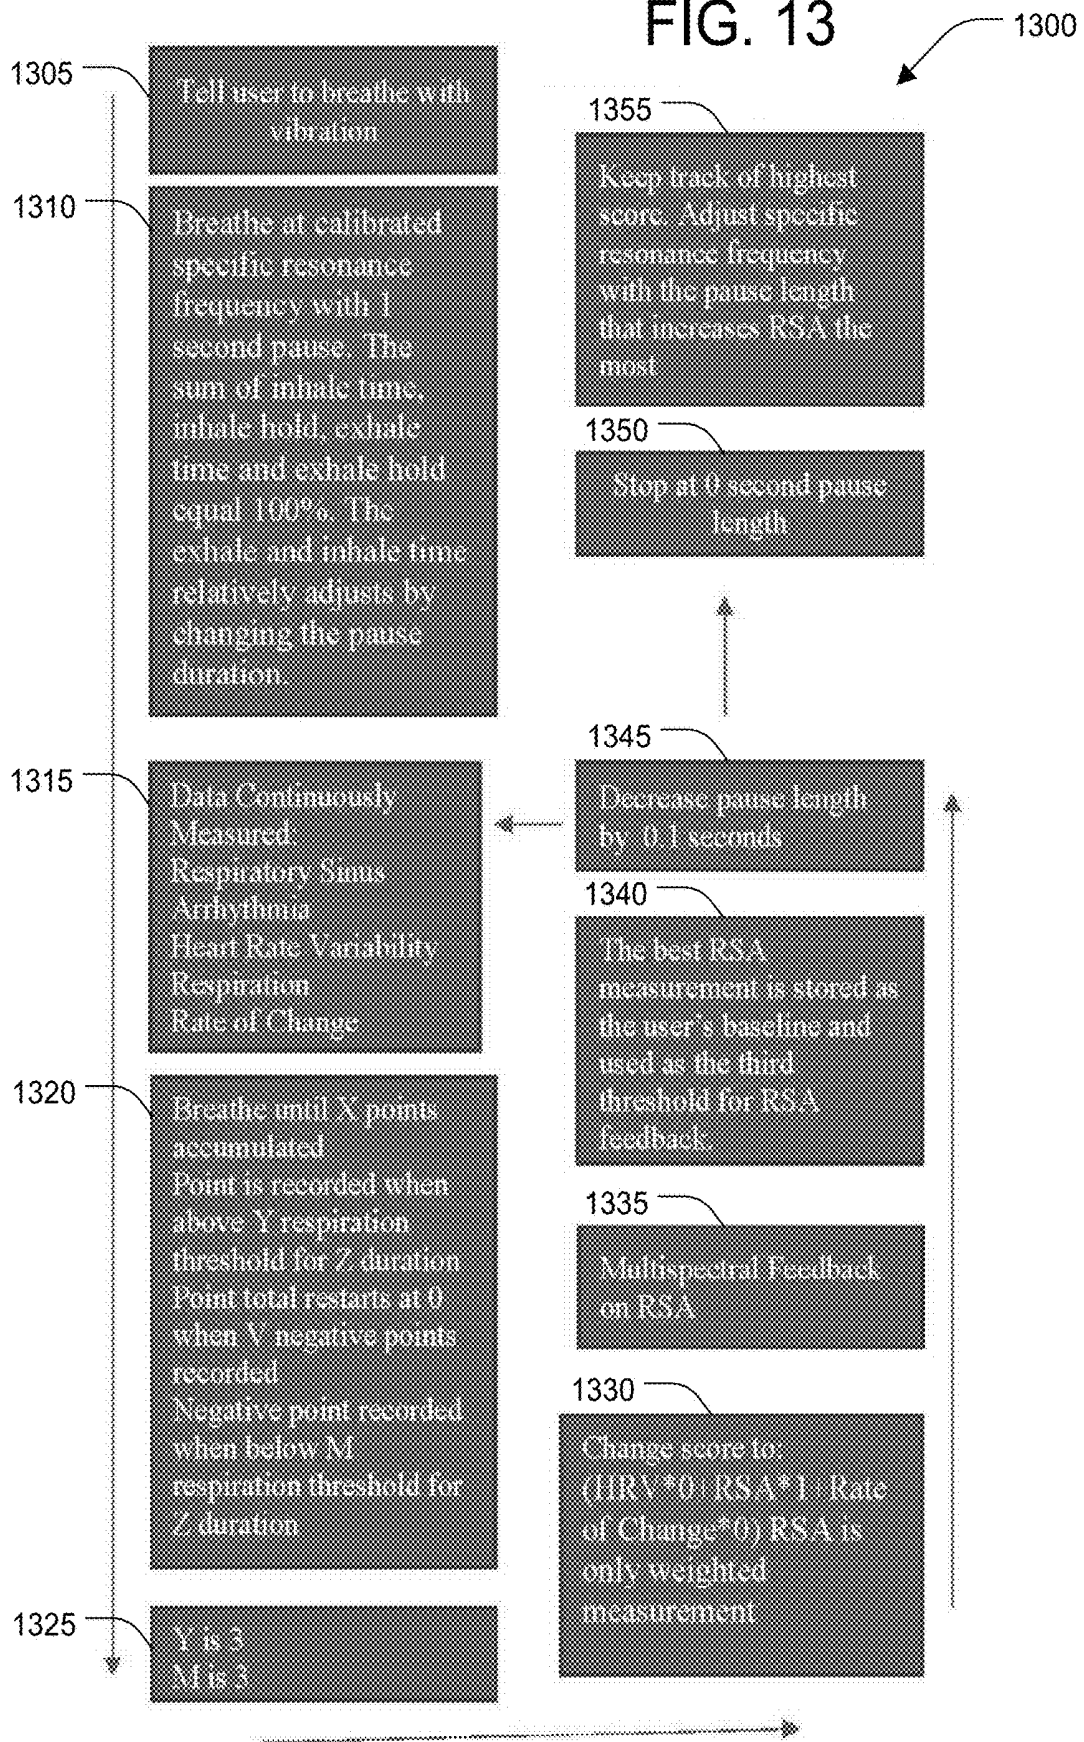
FIG. 13

1300

1305

Tell user to breathe with vibration

1310

Breathe at calibrated specific resonance frequency with 1 second pause. The sum of inhale time, inhale hold, exhale time and exhale hold equal 100%. The exhale and inhale time relatively adjusts by changing the pause duration.

1315

Data Continuously Measured:
Respiratory Sinus Arrhythmia
Heart Rate Variability
Respiration
Rate of Change

1320

Breathe until X points accumulated
Point is recorded when above Y respiration threshold for Z duration
Point total restarts at 0 when V negative points recorded
Negative point recorded when below M respiration threshold for Z duration

1325

Y is 3
M is 3

1355

Keep track of highest score. Adjust specific resonance frequency with the pause length that increases RSA the most

1350

Stop at 0 second pause length

1345

Decrease pause length by 0.1 seconds

1340

The best RSA measurement is stored as the user's baseline and used as the third threshold for RSA feedback.

1335

Multispectral Feedback on RSA

1330

Change score to: (HRV*0+RSA*1+Rate of Change*0) RSA is only weighted measurement